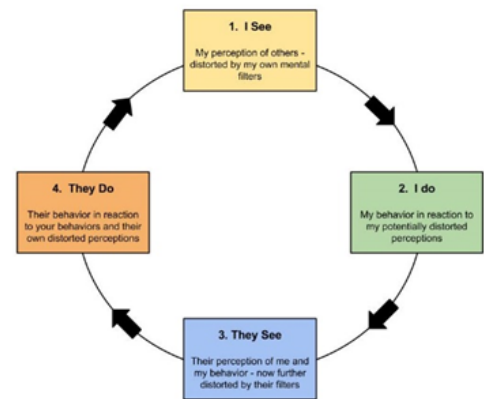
1. I See

My perception of others - distorted by my own mental filters

2. I do

My behavior in reaction to my potentially distorted perceptions

3. They See

Their perception of me and my behavior - now further distorted by their filters

4. They Do

Their behavior in reaction to your behaviors and their own distorted perceptions